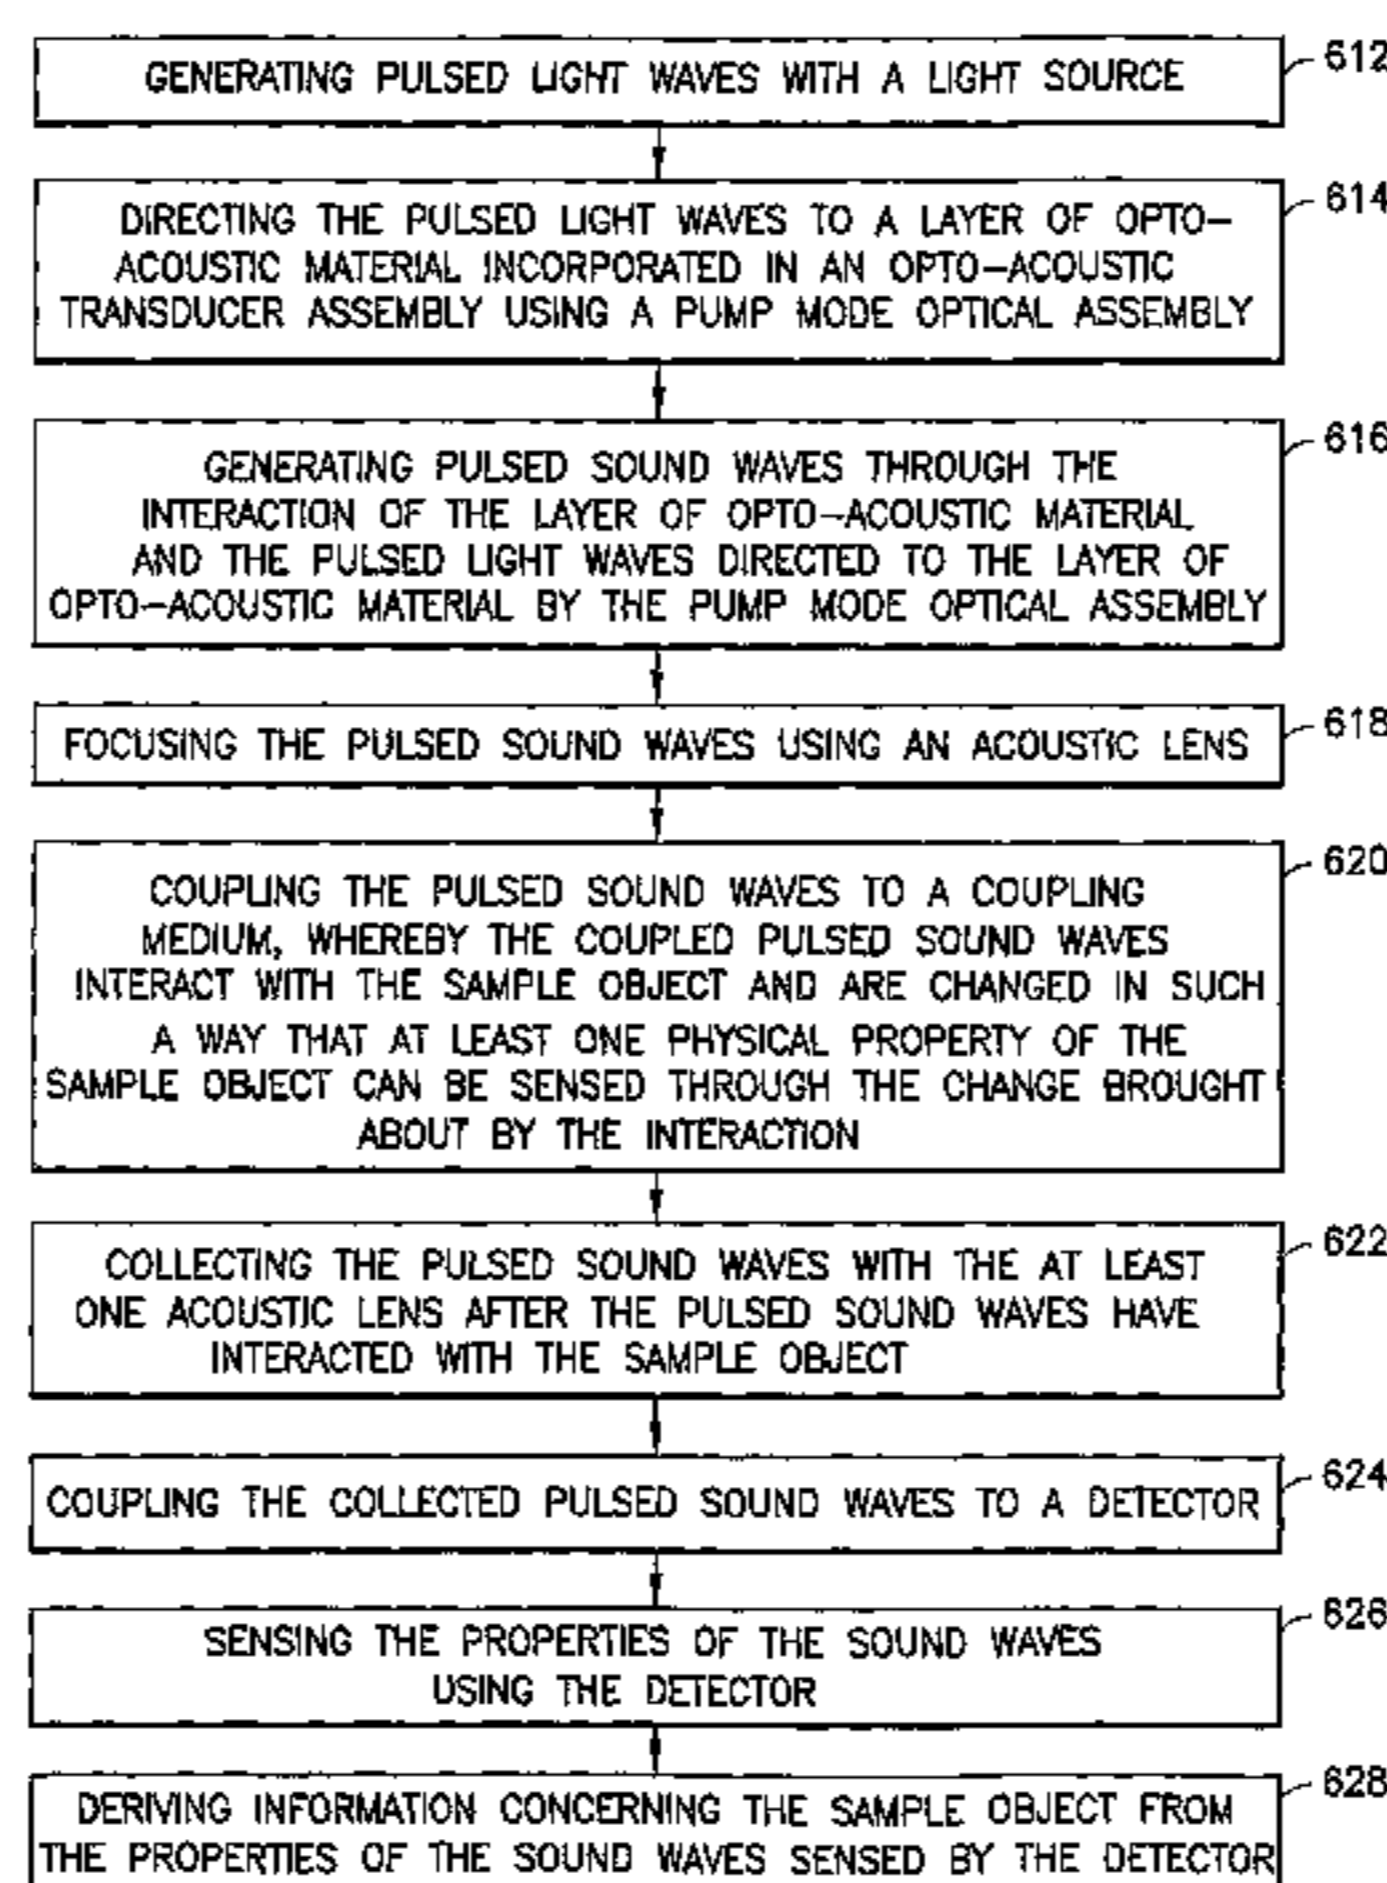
GENERATING PULSED LIGHT WAVES WITH A LIGHT SOURCE

612

DIRECTING THE PULSED LIGHT WAVES TO A LAYER OF OPTO–ACOUSTIC MATERIAL INCORPORATED IN AN OPTO–ACOUSTIC TRANSDUCER ASSEMBLY USING A PUMP MODE OPTICAL ASSEMBLY

614

GENERATING PULSED SOUND WAVES THROUGH THE INTERACTION OF THE LAYER OF OPTO–ACOUSTIC MATERIAL AND THE PULSED LIGHT WAVES DIRECTED TO THE LAYER OF OPTO–ACOUSTIC MATERIAL BY THE PUMP MODE OPTICAL ASSEMBLY

616

FOCUSING THE PULSED SOUND WAVES USING AN ACOUSTIC LENS

618

COUPLING THE PULSED SOUND WAVES TO A COUPLING MEDIUM, WHEREBY THE COUPLED PULSED SOUND WAVES INTERACT WITH THE SAMPLE OBJECT AND ARE CHANGED IN SUCH A WAY THAT AT LEAST ONE PHYSICAL PROPERTY OF THE SAMPLE OBJECT CAN BE SENSED THROUGH THE CHANGE BROUGHT ABOUT BY THE INTERACTION

620

COLLECTING THE PULSED SOUND WAVES WITH THE AT LEAST ONE ACOUSTIC LENS AFTER THE PULSED SOUND WAVES HAVE INTERACTED WITH THE SAMPLE OBJECT

622

COUPLING THE COLLECTED PULSED SOUND WAVES TO A DETECTOR

624

SENSING THE PROPERTIES OF THE SOUND WAVES USING THE DETECTOR

626

DERIVING INFORMATION CONCERNING THE SAMPLE OBJECT FROM THE PROPERTIES OF THE SOUND WAVES SENSED BY THE DETECTOR

628